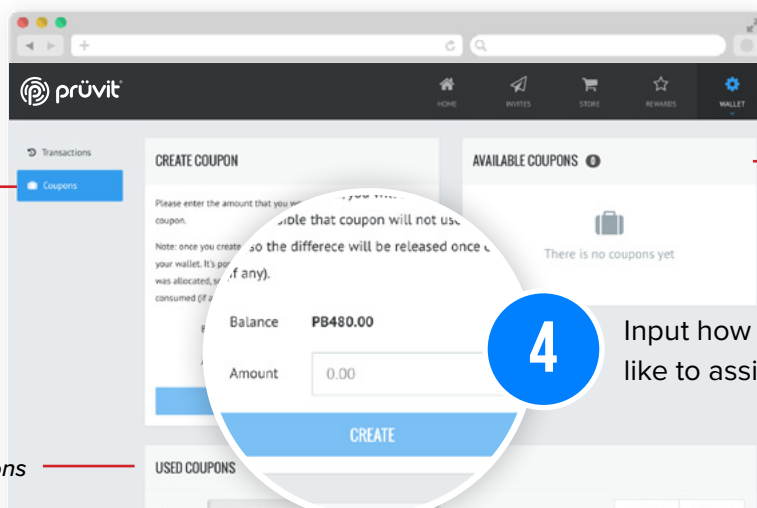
prüvit

HOME
INVITES
STORE
REWARDS
WALLET

Transactions
Coupons

CREATE COUPON

Please enter the amount that you w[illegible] coupon.

Note: once you create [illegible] your wallet. It's po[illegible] was allocated, s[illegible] consumed (if a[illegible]

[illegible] ible that coupon will not use so the differece will be released once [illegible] f any).

Balance PB480.00

Amount 0.00

CREATE

AVAILABLE COUPONS 0

There is no coupons yet

4

Input how like to assi

USED COUPONS

ons